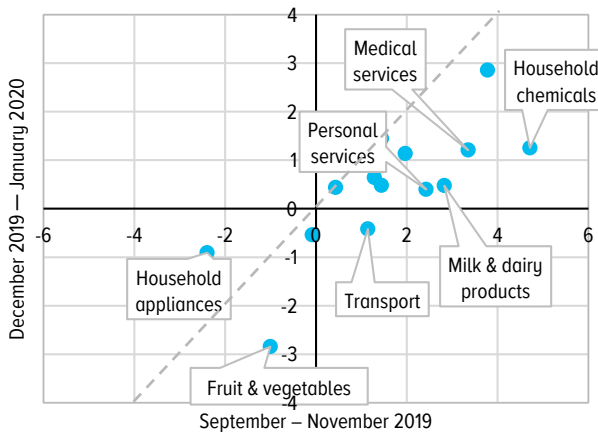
December 2019 — January 2020

September – November 2019

4
3
2
1
0
-1
-2
-3
-4

-6
-4
-2
0
2
4
6

Medical services

Household chemicals

Personal services

Household appliances

Transport

Milk & dairy products

Fruit & vegetables